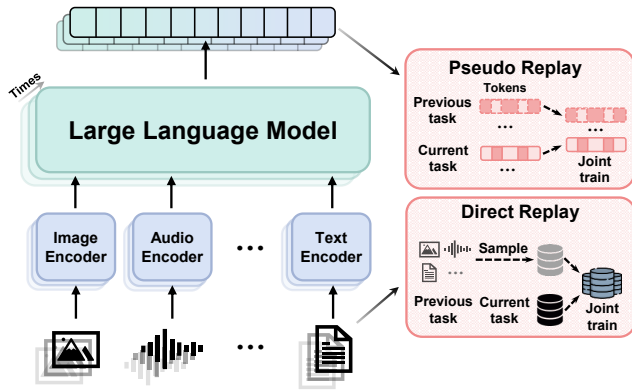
Times

Large Language Model

Image Encoder

Audio Encoder

...

Text Encoder

...

Pseudo Replay

Tokens

Previous task

...

...

Current task

...

Joint train

Direct Replay

...

Sample

Previous task

Current task

Joint train